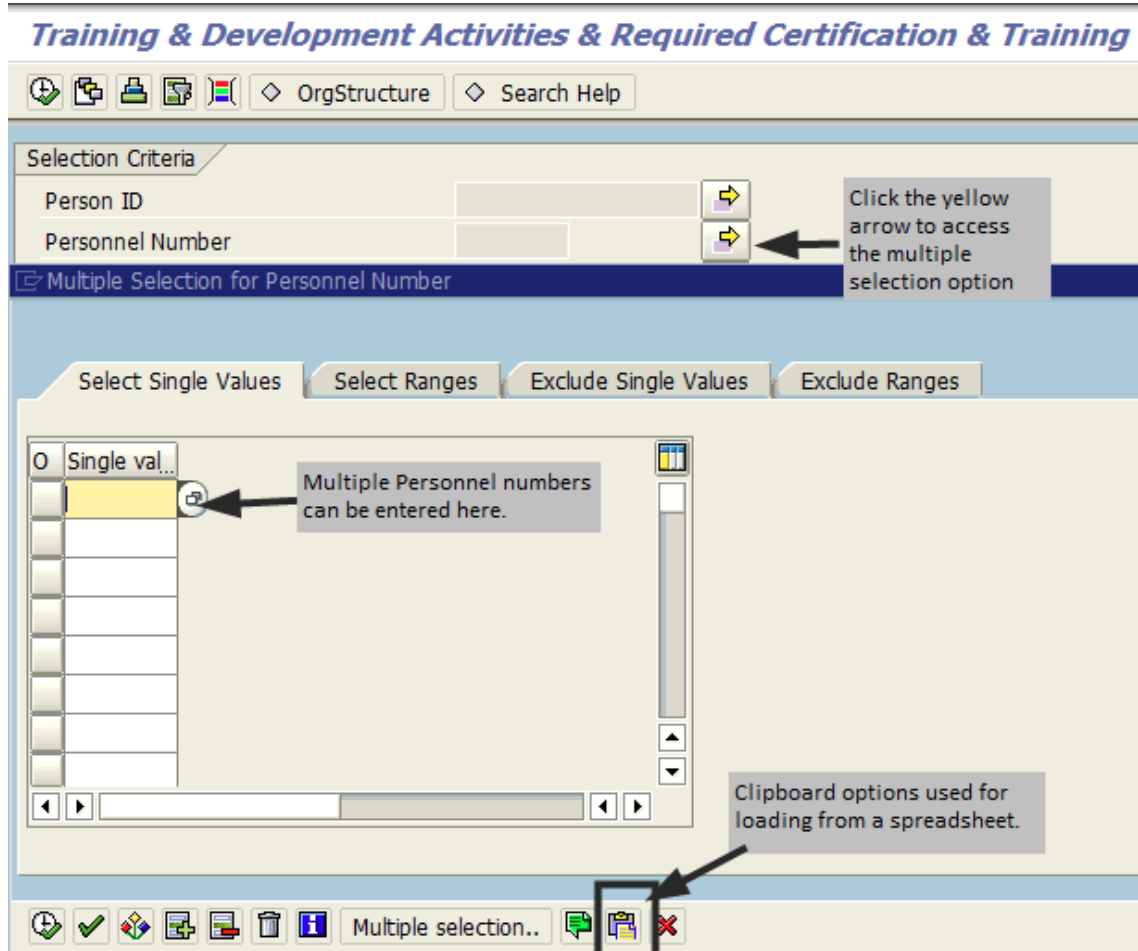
Training & Development Activities & Required Certification & Training

OrgStructure
Search Help

Selection Criteria
Person ID
Personnel Number

Click the yellow arrow to access the multiple selection option

Multiple Selection for Personnel Number

Select Single Values
Select Ranges
Exclude Single Values
Exclude Ranges

| O | Single val.. |
|---|---|
| | |
| | |
| | |
| | |
| | |
| | |
| | |
| | |

Multiple Personnel numbers can be entered here.

Clipboard options used for loading from a spreadsheet.

Multiple selection..